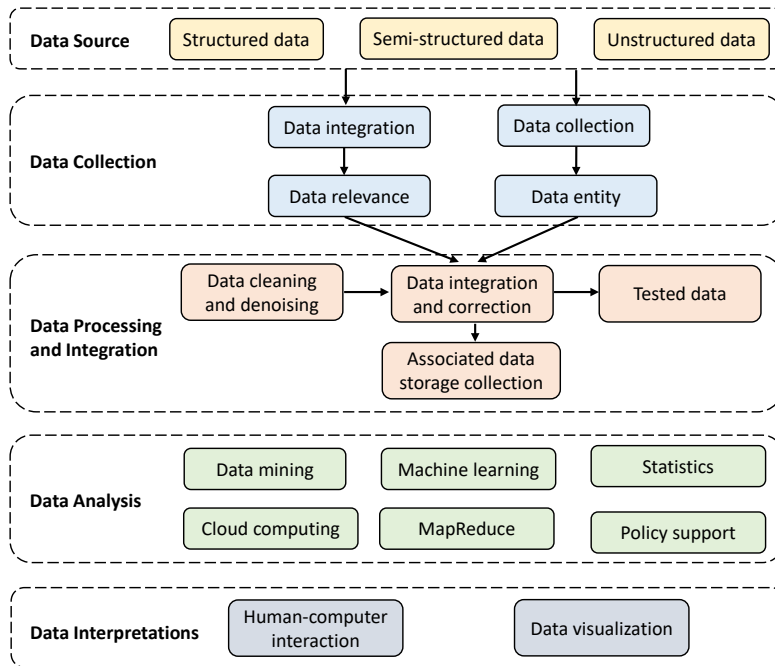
Data Source

Structured data

Semi-structured data

Unstructured data

Data Collection

Data integration

Data collection

Data relevance

Data entity

Data Processing and Integration

Data cleaning and denoising

Data integration and correction

Tested data

Associated data storage collection

Data Analysis

Data mining

Machine learning

Statistics

Cloud computing

MapReduce

Policy support

Data Interpretations

Human-computer interaction

Data visualization